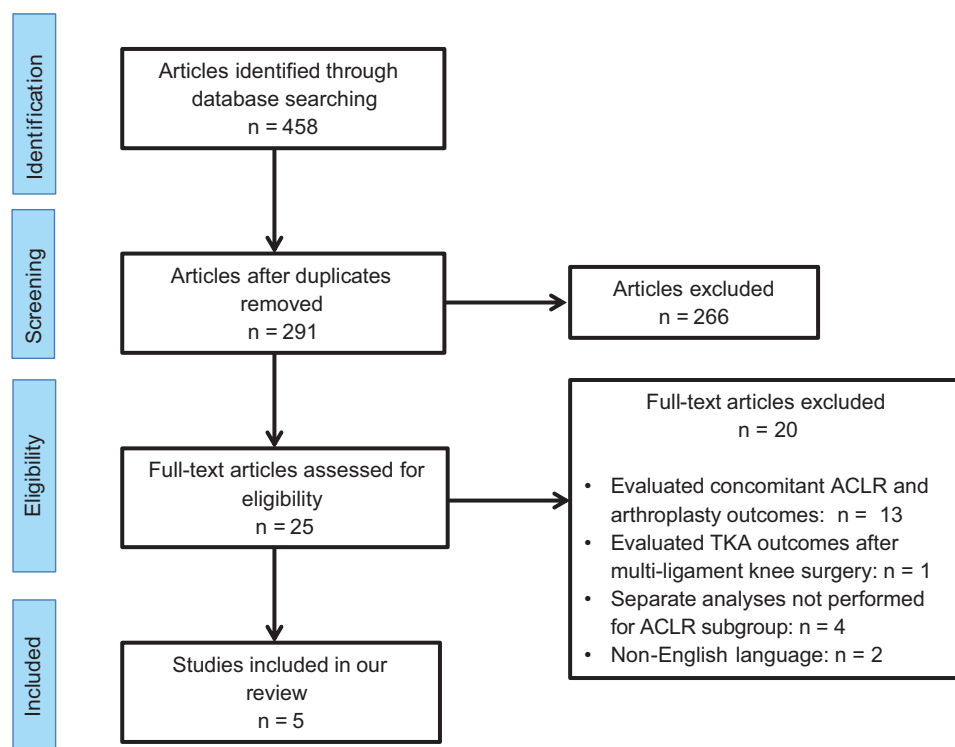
Identification

Articles identified through database searching
n = 458

Screening

Articles after duplicates removed
n = 291

Articles excluded
n = 266

Eligibility

Full-text articles assessed for eligibility
n = 25

Full-text articles excluded
n = 20

• Evaluated concomitant ACLR and arthroplasty outcomes: n = 13
• Evaluated TKA outcomes after multi-ligament knee surgery: n = 1
• Separate analyses not performed for ACLR subgroup: n = 4
• Non-English language: n = 2

Included

Studies included in our review
n = 5